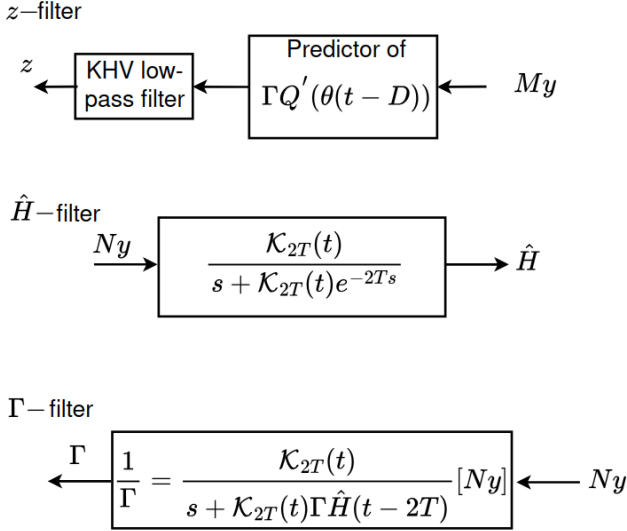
$z-$filter

$z$

KHV low-pass filter

Predictor of $\Gamma Q^{'}(\theta(t-D))$

$My$

$\hat{H}-$filter

$Ny$

$\frac{\mathcal{K}_{2T}(t)}{s+\mathcal{K}_{2T}(t)e^{-2Ts}}$

$\hat{H}$

$\Gamma-$filter

$\Gamma$

$\frac{1}{\Gamma} = \frac{\mathcal{K}_{2T}(t)}{s+\mathcal{K}_{2T}(t)\Gamma\hat{H}(t-2T)}[Ny]$

$Ny$